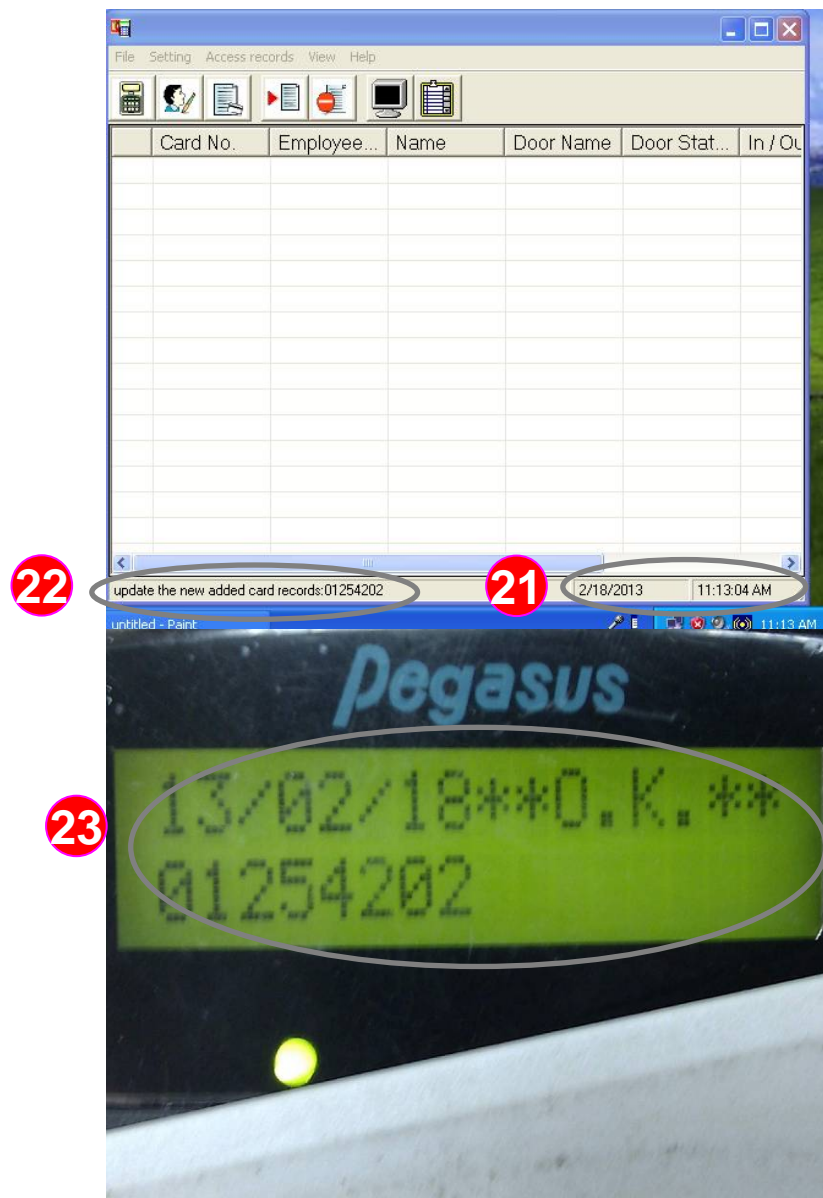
File Setting Access records View Help

| | Card No. | Employee... | Name | Door Name | Door Stat... | In / Ou |
|---|---|---|---|---|---|---|

22 update the new added card records:01254202 21 2/18/2013 11:13:04 AM

untitled - Paint 11:13 AM

Pegasus

23 13/02/18**O.K.**
01254202